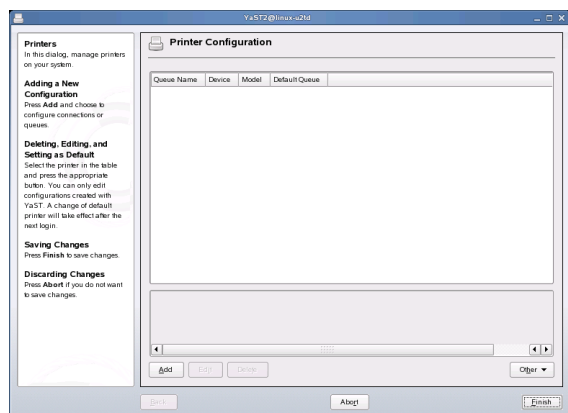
YaST2@linux-u2td

Printers
In this dialog, manage printers on your system.

Adding a New Configuration
Press Add and choose to configure connections or queues.

Deleting, Editing, and Setting as Default
Select the printer in the table and press the appropriate button. You can only edit configurations created with YaST. A change of default printer will take effect after the next login.

Saving Changes
Press Finish to save changes.

Discarding Changes
Press Abort if you do not want to save changes.

Printer Configuration

| Queue Name | Device | Model | Default Queue |
|---|---|---|---|

Add Edit Delete Other

Back Abort Finish